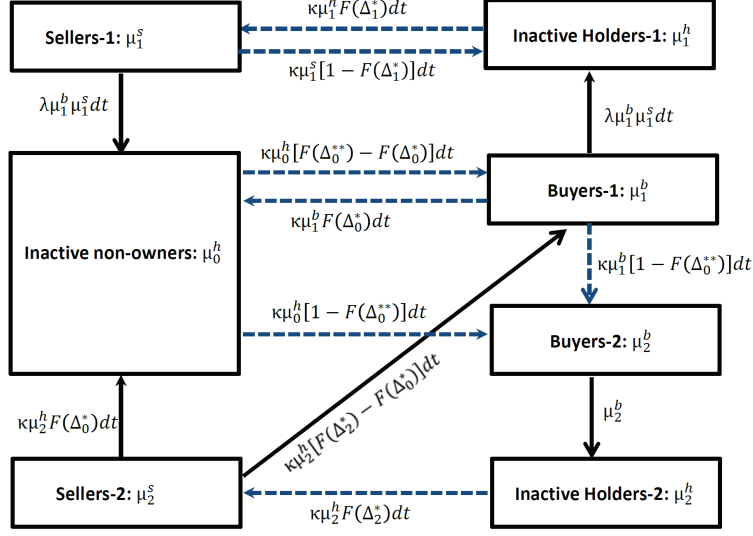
Sellers-1: $\mu_1^s$

$\kappa\mu_1^h F(\Delta_1^*)dt$

$\kappa\mu_1^s[1 - F(\Delta_1^*)]dt$

Inactive Holders-1: $\mu_1^h$

$\lambda\mu_1^b\mu_1^s dt$

$\lambda\mu_1^b\mu_1^s dt$

$\kappa\mu_0^h[F(\Delta_0^{**}) - F(\Delta_0^*)]dt$

$\kappa\mu_1^b F(\Delta_0^*)dt$

Buyers-1: $\mu_1^b$

Inactive non-owners: $\mu_0^h$

$\kappa\mu_1^b[1 - F(\Delta_0^{**})]dt$

$\kappa\mu_0^h[1 - F(\Delta_0^{**})]dt$

Buyers-2: $\mu_2^b$

$\kappa\mu_2^h[F(\Delta_2^*) - F(\Delta_0^*)]dt$

$\kappa\mu_2^h F(\Delta_0^*)dt$

$\mu_2^b$

Sellers-2: $\mu_2^s$

Inactive Holders-2: $\mu_2^h$

$\kappa\mu_2^h F(\Delta_2^*)dt$